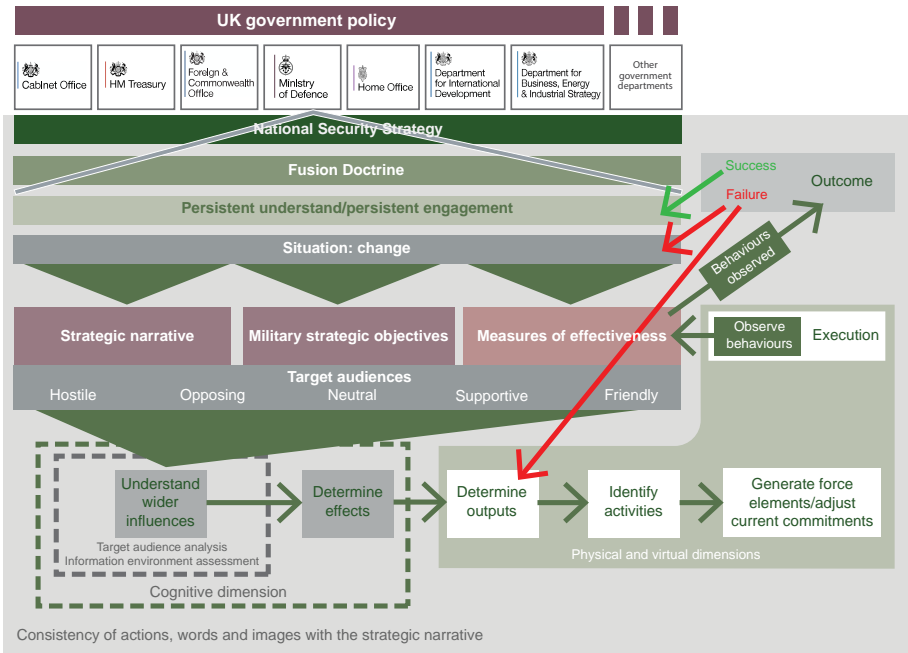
UK government policy

Cabinet Office

HM Treasury

Foreign & Commonwealth Office

Ministry of Defence

Home Office

Department for International Development

Department for Business, Energy & Industrial Strategy

Other government departments

National Security Strategy

Fusion Doctrine

Success

Failure

Outcome

Persistent understand/persistent engagement

Situation: change

Behaviours observed

Strategic narrative

Military strategic objectives

Measures of effectiveness

Observe behaviours

Execution

Target audiences

Hostile

Opposing

Neutral

Supportive

Friendly

Understand wider influences

Target audience analysis
Information environment assessment

Determine effects

Determine outputs

Identify activities

Generate force elements/adjust current commitments

Physical and virtual dimensions

Cognitive dimension

Consistency of actions, words and images with the strategic narrative